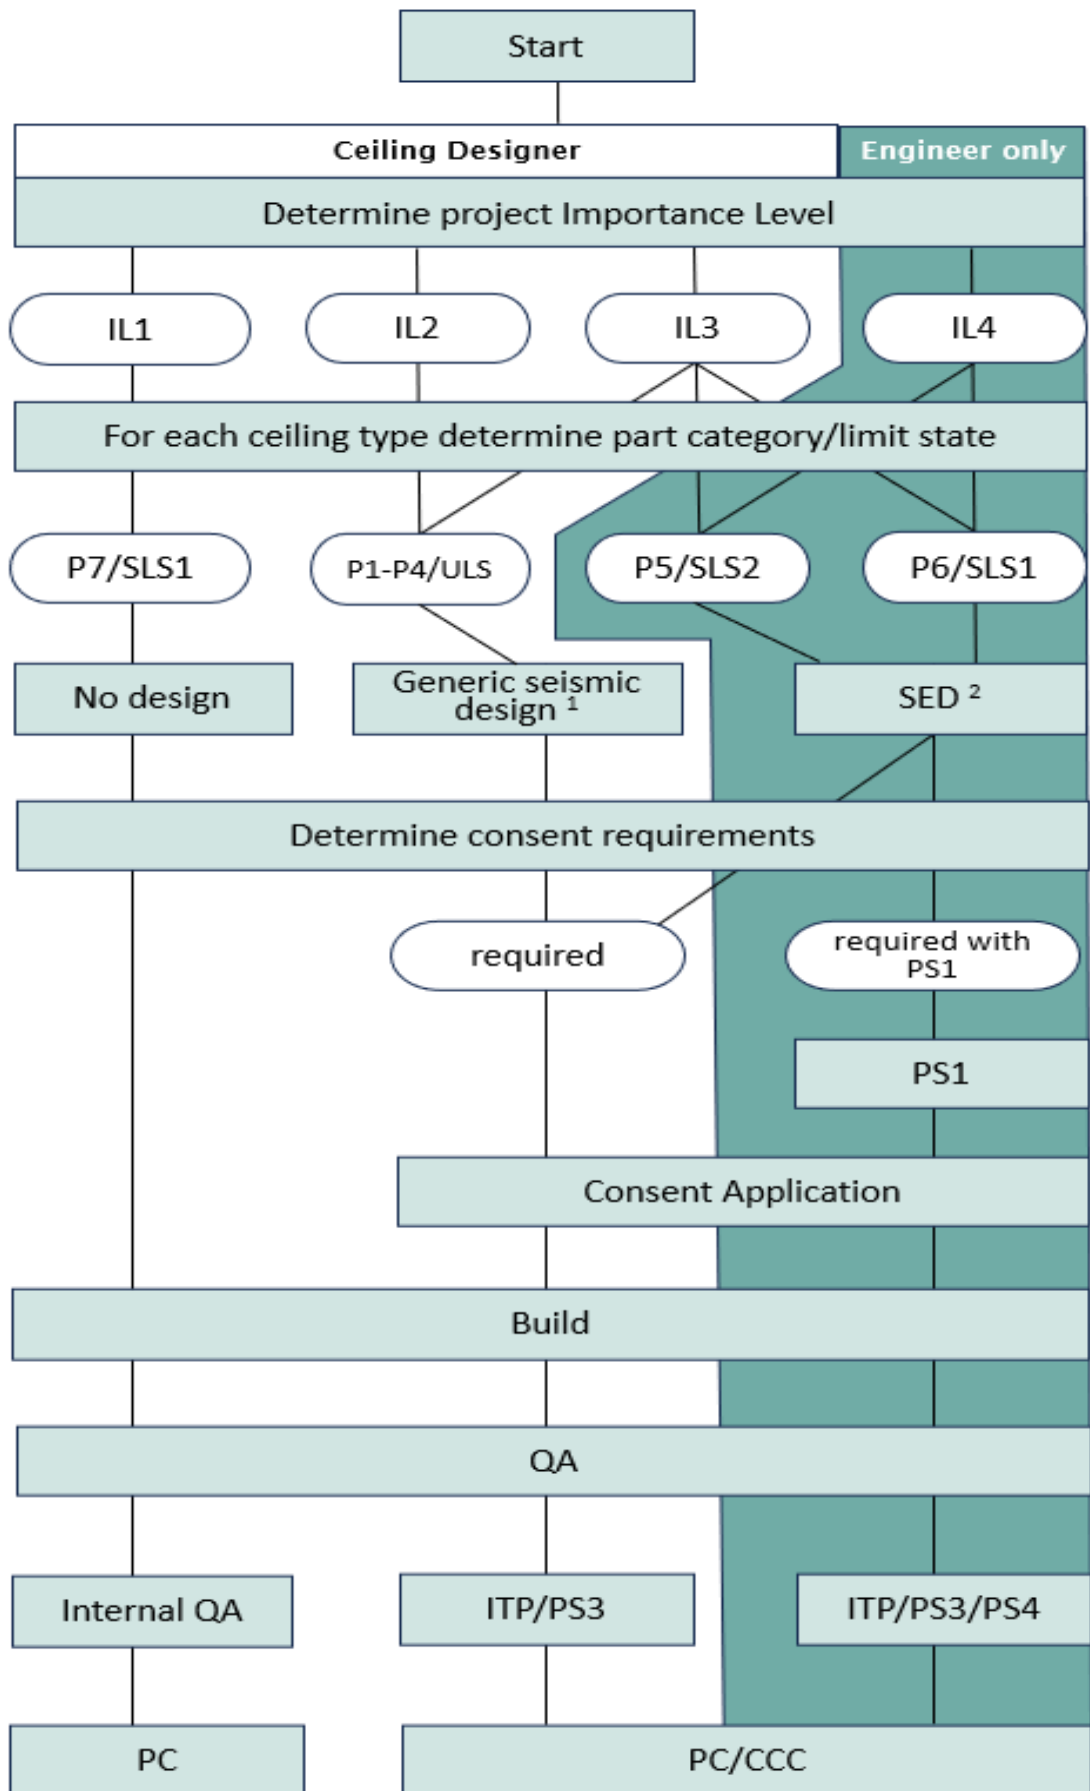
Start

Ceiling Designer

Engineer only

Determine project Importance Level

IL1

IL2

IL3

IL4

For each ceiling type determine part category/limit state

P7/SLS1

P1-P4/ULS

P5/SLS2

P6/SLS1

No design

Generic seismic design $^1$

SED $^2$

Determine consent requirements

required

required with PS1

PS1

Consent Application

Build

QA

Internal QA

ITP/PS3

ITP/PS3/PS4

PC

PC/CCC